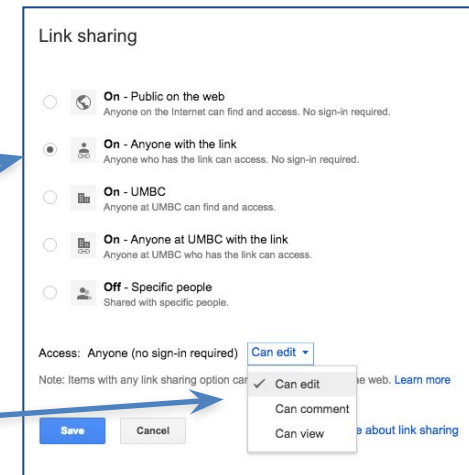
Link sharing

On - Public on the web
Anyone on the Internet can find and access. No sign-in required.

On - Anyone with the link
Anyone who has the link can access. No sign-in required.

On - UMBC
Anyone at UMBC can find and access.

On - Anyone at UMBC with the link
Anyone at UMBC who has the link can access.

Off - Specific people
Shared with specific people.

Access: Anyone (no sign-in required) Can edit ▾

Note: Items with any link sharing option can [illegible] e web. Learn more

✓ Can edit
Can comment
Can view

Save Cancel

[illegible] e about link sharing